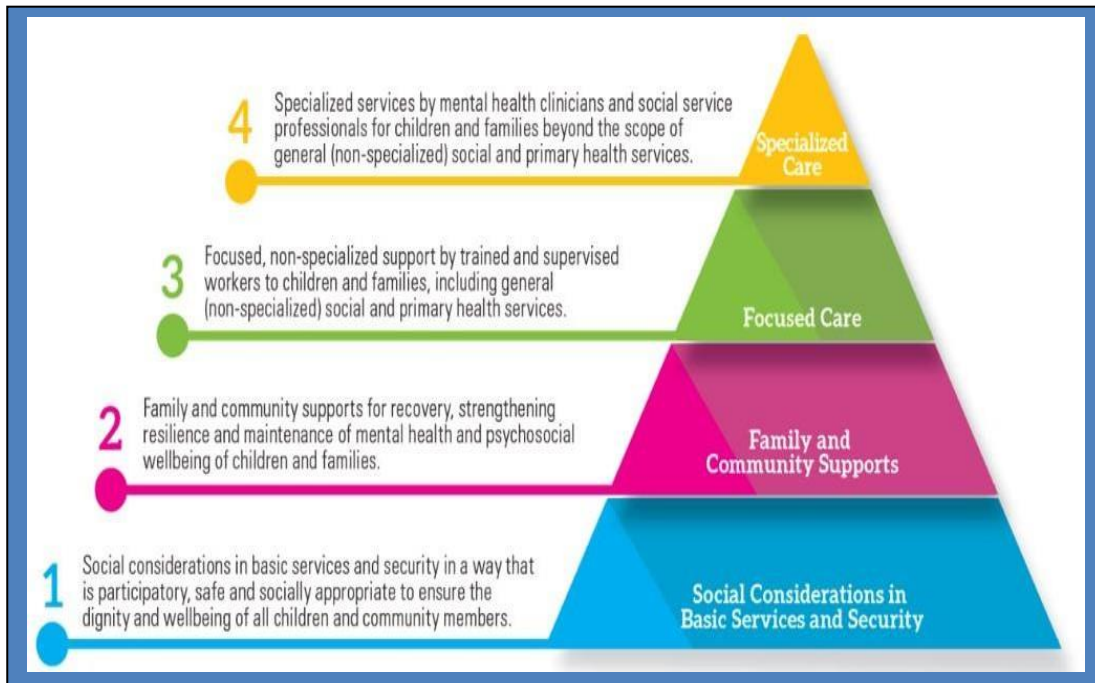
4 Specialized services by mental health clinicians and social service professionals for children and families beyond the scope of general (non-specialized) social and primary health services.

Specialized Care

3 Focused, non-specialized support by trained and supervised workers to children and families, including general (non-specialized) social and primary health services.

Focused Care

2 Family and community supports for recovery, strengthening resilience and maintenance of mental health and psychosocial wellbeing of children and families.

Family and Community Supports

1 Social considerations in basic services and security in a way that is participatory, safe and socially appropriate to ensure the dignity and wellbeing of all children and community members.

Social Considerations in Basic Services and Security